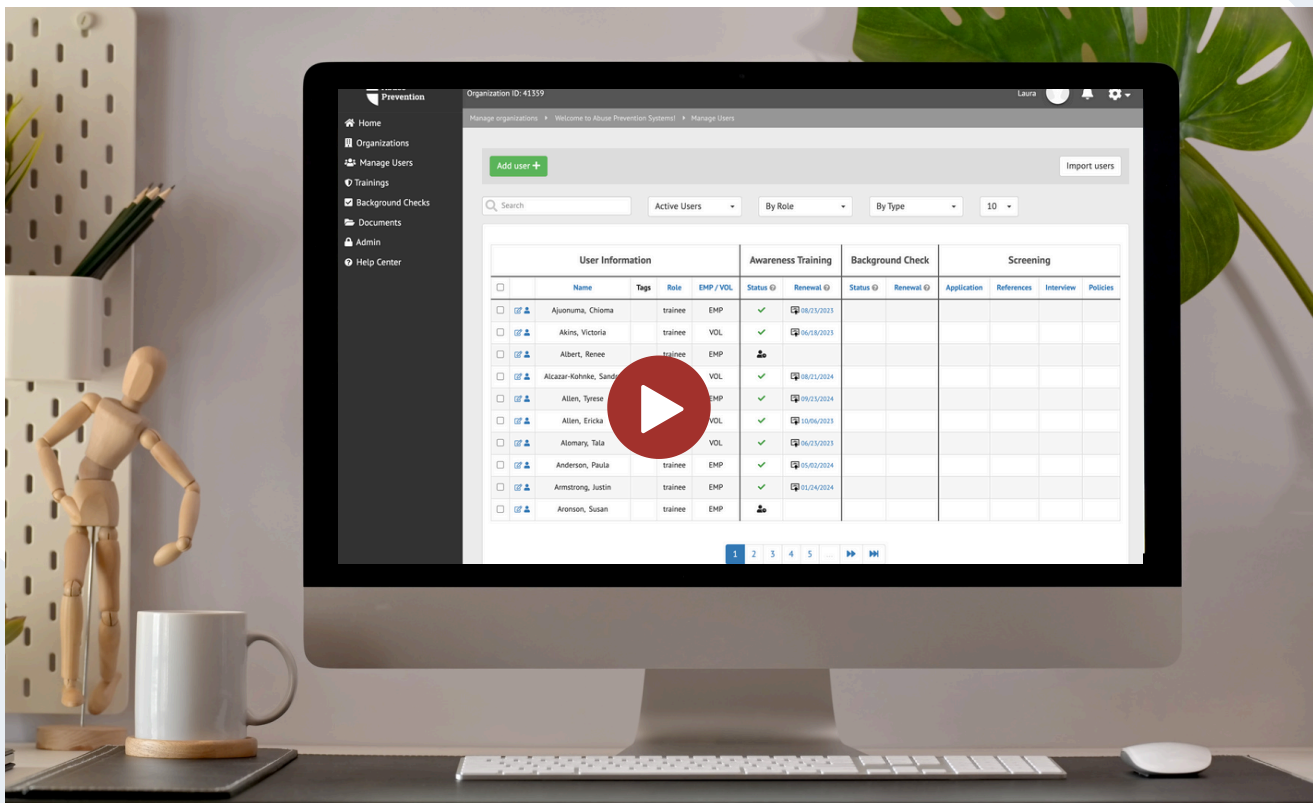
Prevention

Organization ID: 41359

Laura

Manage organizations ▸ Welcome to Abuse Prevention Systems! ▸ Manage Users

Home
Organizations
Manage Users
Trainings
Background Checks
Documents
Admin
Help Center

Add user +

Import users

Search

Active Users

By Role

By Type

10

| User Information | | | | | Awareness Training | | Background Check | | Screening | | | |
|---|---|---|---|---|---|---|---|---|---|---|---|---|
| | | Name | Tags | Role | EMP / VOL | Status | Renewal | Status | Renewal | Application | References | Interview | Policies |
| | | Ajuonuma, Chioma | | trainee | EMP | ✔ | 08/23/2023 | | | | | | |
| | | Akins, Victoria | | trainee | VOL | ✔ | 06/18/2023 | | | | | | |
| | | Albert, Renee | | trainee | EMP | | | | | | | | |
| | | Alcazar-Kohnke, Sand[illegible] | | | VOL | ✔ | 08/21/2024 | | | | | | |
| | | Allen, Tyrese | | | EMP | ✔ | 09/23/2024 | | | | | | |
| | | Allen, Ericka | | | VOL | ✔ | 10/06/2023 | | | | | | |
| | | Alomary, Tala | | | VOL | ✔ | 06/23/2023 | | | | | | |
| | | Anderson, Paula | | trainee | EMP | ✔ | 05/02/2024 | | | | | | |
| | | Armstrong, Justin | | trainee | EMP | ✔ | 01/24/2024 | | | | | | |
| | | Aronson, Susan | | trainee | EMP | | | | | | | | |

1 2 3 4 5 ...